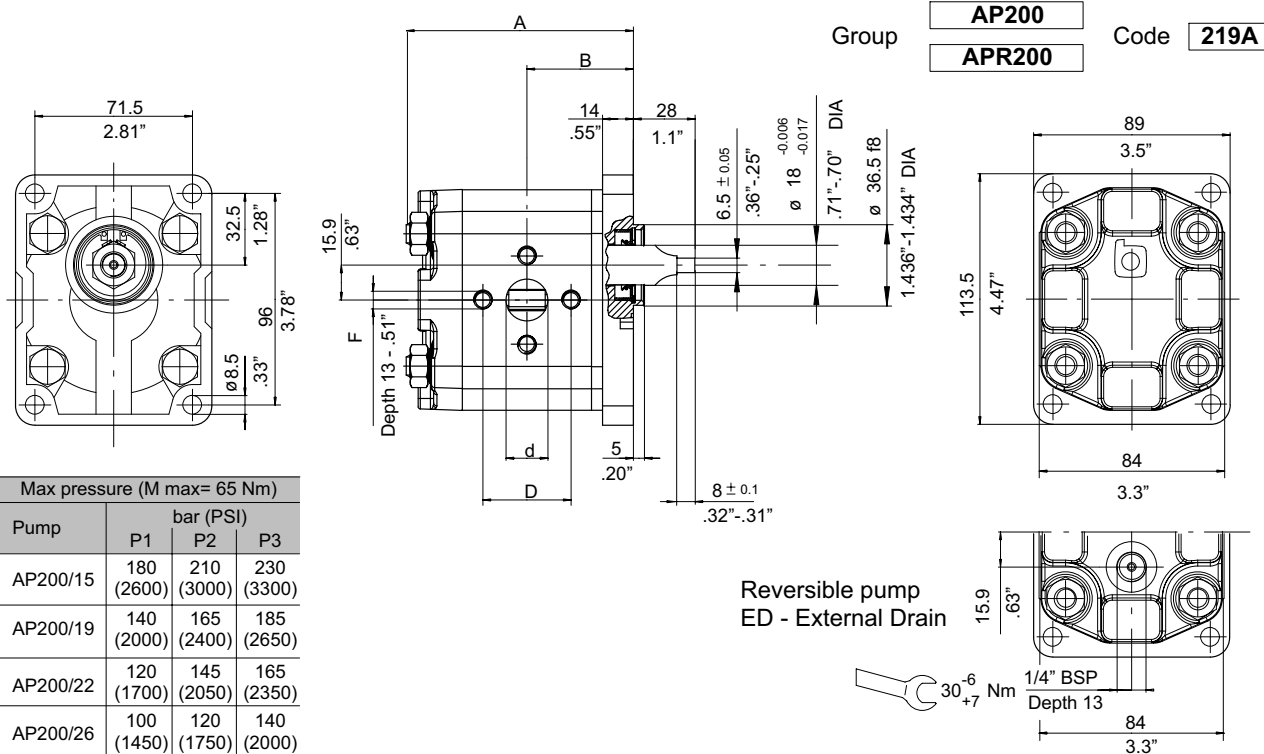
Group
AP200
APR200
Code 219A

A
B
14
.55"
28
1.1"
6.5 $\pm$ 0.05
.36"-.25"
ø 18 $^{-0.006}_{-0.017}$
.71"-.70"
DIA
ø 36.5 f8
1.436"-1.434" DIA

71.5
2.81"
32.5
1.28"
96
3.78"
ø8.5
.33"

15.9
.63"
F
Depth 13 - .51"
d
D
5
.20"
8 $\pm$ 0.1
.32"-.31"

89
3.5"
113.5
4.47"
84
3.3"

| Max pressure (M max= 65 Nm) | | | |
|---|---|---|---|
| Pump | bar (PSI) | | |
| | P1 | P2 | P3 |
| AP200/15 | 180 (2600) | 210 (3000) | 230 (3300) |
| AP200/19 | 140 (2000) | 165 (2400) | 185 (2650) |
| AP200/22 | 120 (1700) | 145 (2050) | 165 (2350) |
| AP200/26 | 100 (1450) | 120 (1750) | 140 (2000) |

Reversible pump
ED - External Drain

15.9
.63"
$30^{-6}_{+7}$ Nm
1/4" BSP
Depth 13
84
3.3"